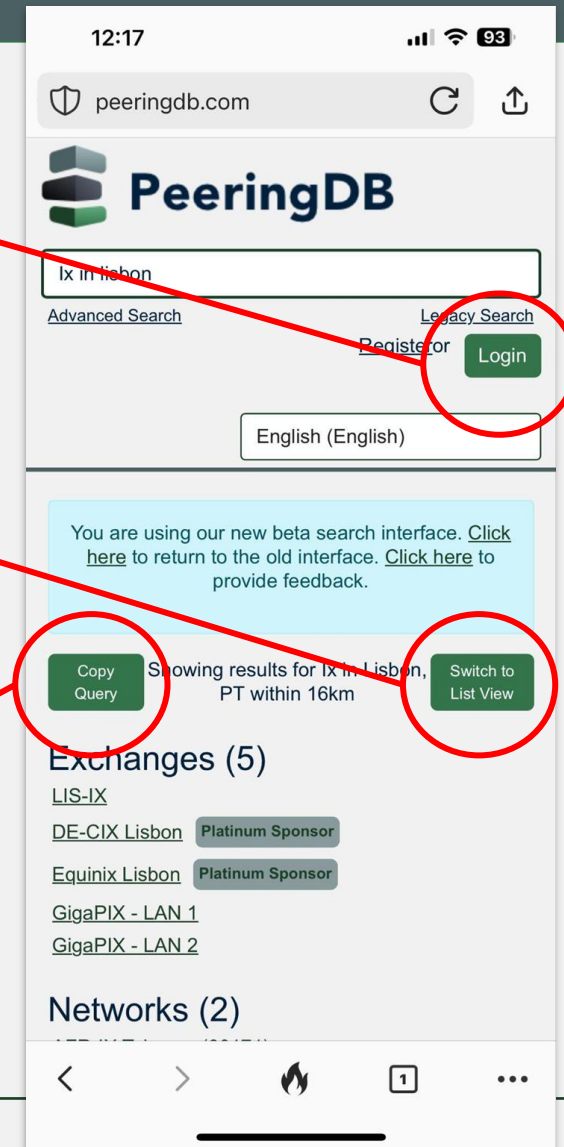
12:17

93

peeringdb.com

PeeringDB

Ix in lisbon

Advanced Search

Legacy Search

Register or Login

English (English)

You are using our new beta search interface. Click here to return to the old interface. Click here to provide feedback.

Copy Query

Showing results for Ix in Lisbon, PT within 16km

Switch to List View

Exchanges (5)

LIS-IX

DE-CIX Lisbon Platinum Sponsor

Equinix Lisbon Platinum Sponsor

GigaPIX - LAN 1

GigaPIX - LAN 2

Networks (2)

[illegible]

1